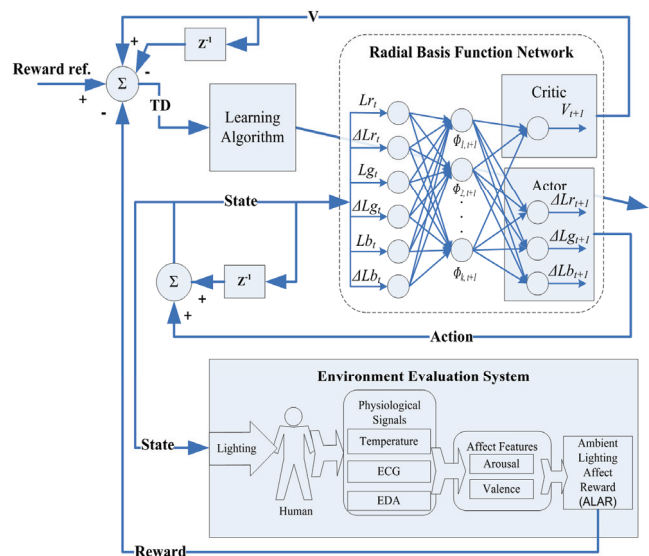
V

+

$z^{-1}$

Reward ref.

+

$\Sigma$

-

-

TD

Learning Algorithm

Radial Basis Function Network

$Lr_t$

$\Delta Lr_t$

$Lg_t$

$\Delta Lg_t$

$Lb_t$

$\Delta Lb_t$

$\phi_{1,t+1}$

$\phi_{2,t+1}$

$\phi_{k,t+1}$

Critic

$V_{t+1}$

Actor

$\Delta Lr_{t+1}$

$\Delta Lg_{t+1}$

$\Delta Lb_{t+1}$

State

$\Sigma$

$z^{-1}$

+

+

Action

Environment Evaluation System

State

Lighting

Human

Physiological Signals

Temperature

ECG

EDA

Affect Features

Arousal

Valence

Ambient Lighting Affect Reward (ALAR)

Reward